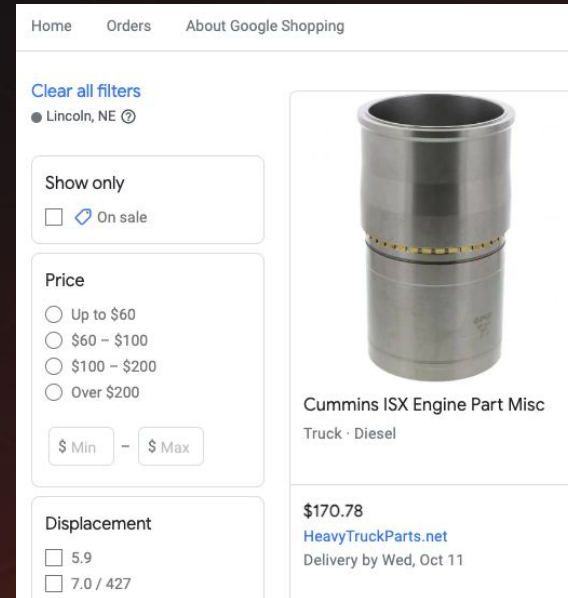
Home Orders About Google Shopping

Clear all filters
Lincoln, NE ⓘ

Show only
On sale

Price
Up to $60
$60 – $100
$100 – $200
Over $200

$ Min – $ Max

Displacement
5.9
7.0 / 427

Cummins ISX Engine Part Misc
Truck · Diesel

$170.78
HeavyTruckParts.net
Delivery by Wed, Oct 11